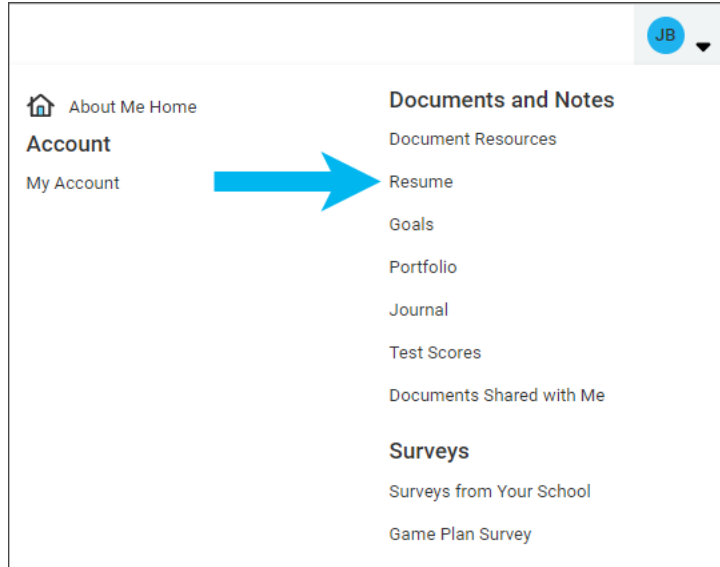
JB

About Me Home

Account

My Account

Documents and Notes

Document Resources

Resume

Goals

Portfolio

Journal

Test Scores

Documents Shared with Me

Surveys

Surveys from Your School

Game Plan Survey